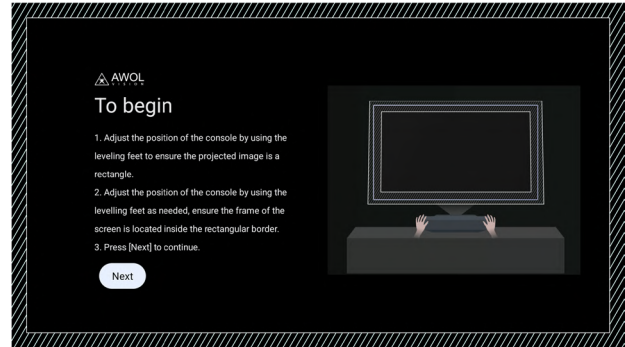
AWOL
VISION

To begin

1. Adjust the position of the console by using the leveling feet to ensure the projected image is a rectangle.

2. Adjust the position of the console by using the levelling feet as needed, ensure the frame of the screen is located inside the rectangular border.

3. Press [Next] to continue.

Next